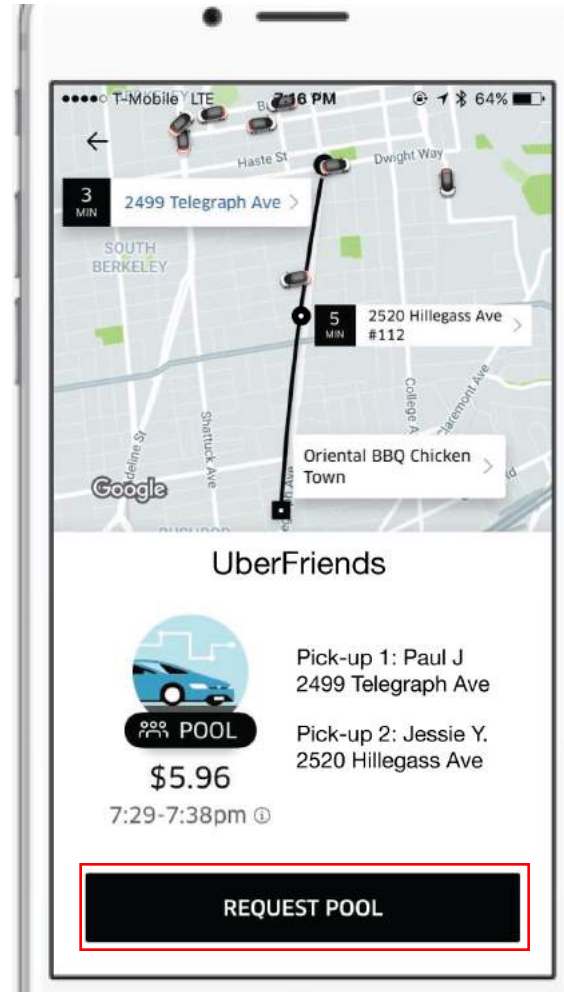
●●●●○ T-Mobile LTE 7:16 PM 64%

←

Haste St

Dwight Way

3 MIN

2499 Telegraph Ave >

SOUTH BERKELEY

5 MIN

2520 Hillegass Ave #112 >

College Ave

Claremont Ave

Adeline St

Shattuck Ave

Oriental BBQ Chicken Town >

Google

UberFriends

POOL

$5.96

7:29-7:38pm

Pick-up 1: Paul J
2499 Telegraph Ave

Pick-up 2: Jessie Y.
2520 Hillegass Ave

REQUEST POOL